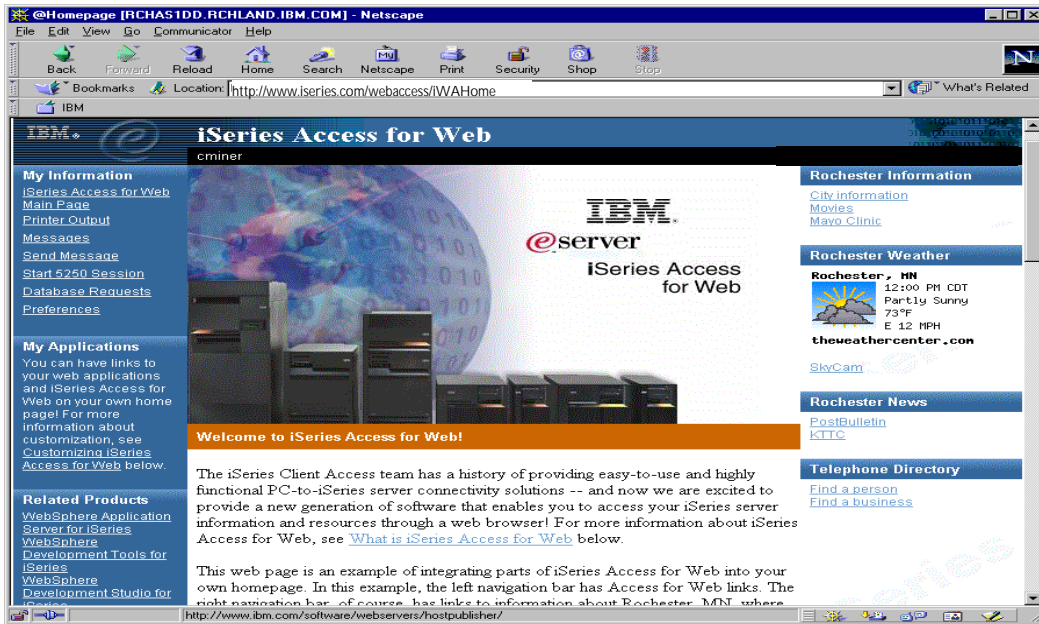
@Homepage [RCHAS1DD.RCHLAND.IBM.COM] - Netscape

File Edit View Go Communicator Help

Back Forward Reload Home Search Netscape Print Security Shop Stop

Bookmarks Location: http://www.iseries.com/webaccess/iWAHome What's Related

IBM

IBM

iSeries Access for Web

cminer

My Information
iSeries Access for Web Main Page
Printer Output
Messages
Send Message
Start 5250 Session
Database Requests
Preferences

My Applications
You can have links to your web applications and iSeries Access for Web on your own home page! For more information about customization, see Customizing iSeries Access for Web below.

Related Products
WebSphere Application Server for iSeries
WebSphere Development Tools for iSeries
WebSphere Development Studio for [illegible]

IBM
eserver
iSeries Access for Web

Welcome to iSeries Access for Web!

The iSeries Client Access team has a history of providing easy-to-use and highly functional PC-to-iSeries server connectivity solutions -- and now we are excited to provide a new generation of software that enables you to access your iSeries server information and resources through a web browser! For more information about iSeries Access for Web, see What is iSeries Access for Web below.

This web page is an example of integrating parts of iSeries Access for Web into your own homepage. In this example, the left navigation bar has Access for Web links. The right navigation bar, of course, has links to information about Rochester, MN, where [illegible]

Rochester Information
City information
Movies
Mayo Clinic

Rochester Weather
Rochester, MN
12:00 PM CDT
Partly Sunny
73°F
E 12 MPH
theweathercenter.com

SkyCam

Rochester News
PostBulletin
KTTC

Telephone Directory
Find a person
Find a business

http://www.ibm.com/software/webservers/hostpublisher/